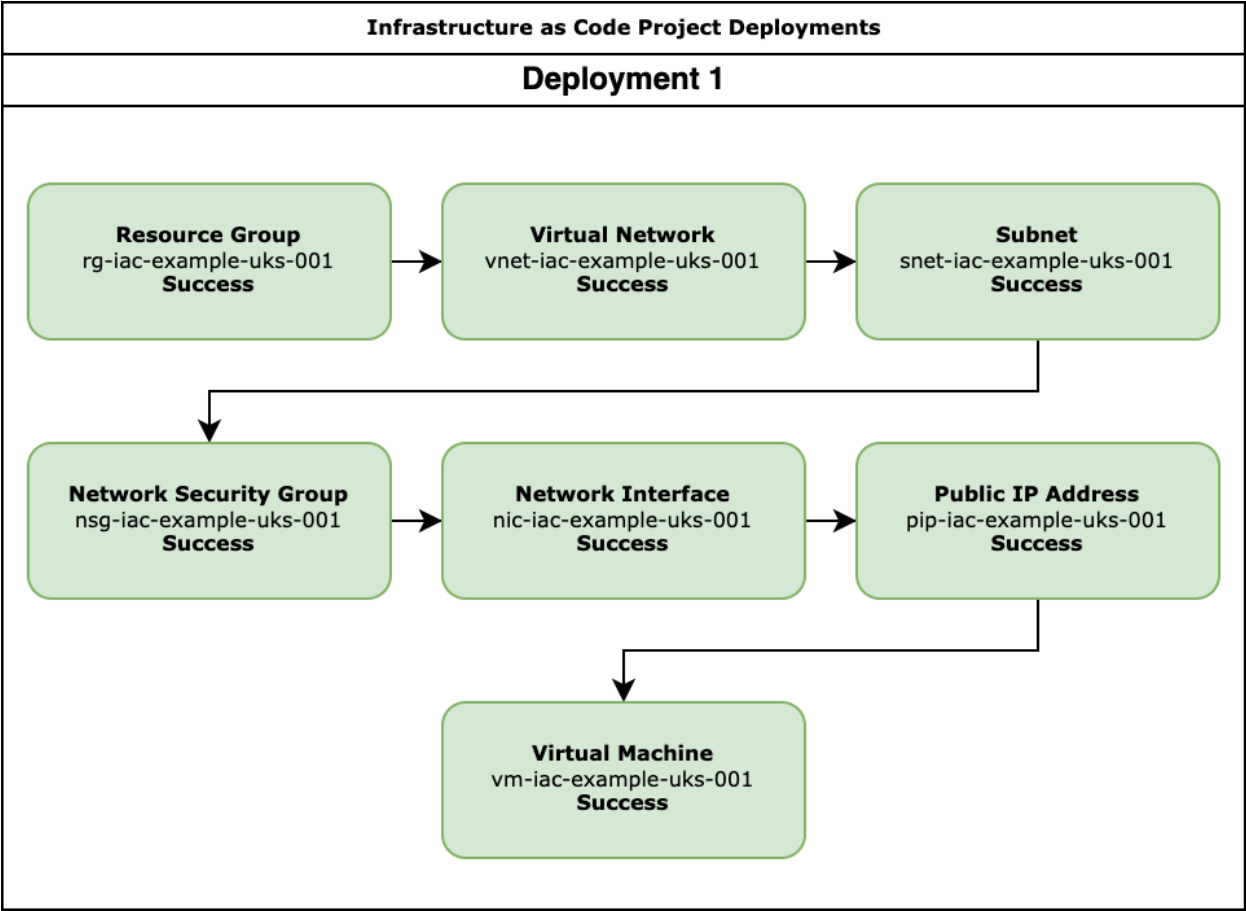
Infrastructure as Code Project Deployments

Deployment 1

Resource Group
rg-iac-example-uks-001
Success

Virtual Network
vnet-iac-example-uks-001
Success

Subnet
snet-iac-example-uks-001
Success

Network Security Group
nsg-iac-example-uks-001
Success

Network Interface
nic-iac-example-uks-001
Success

Public IP Address
pip-iac-example-uks-001
Success

Virtual Machine
vm-iac-example-uks-001
Success